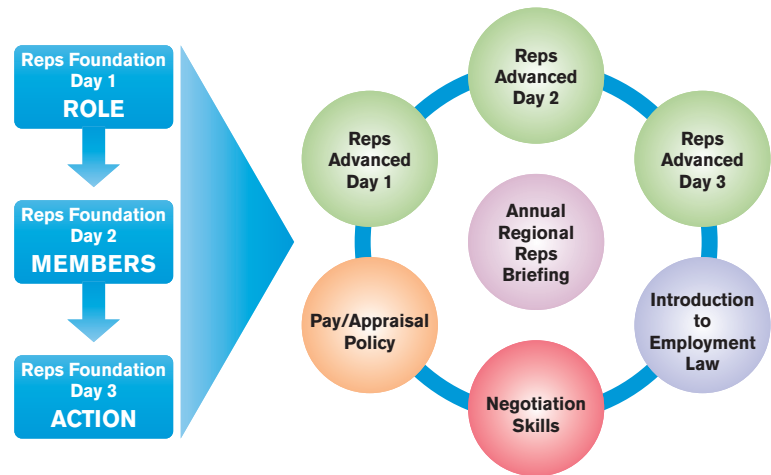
Reps Foundation Day 1
ROLE

Reps Foundation Day 2
MEMBERS

Reps Foundation Day 3
ACTION

Reps Advanced Day 2

Reps Advanced Day 1

Reps Advanced Day 3

Annual Regional Reps Briefing

Pay/Appraisal Policy

Introduction to Employment Law

Negotiation Skills